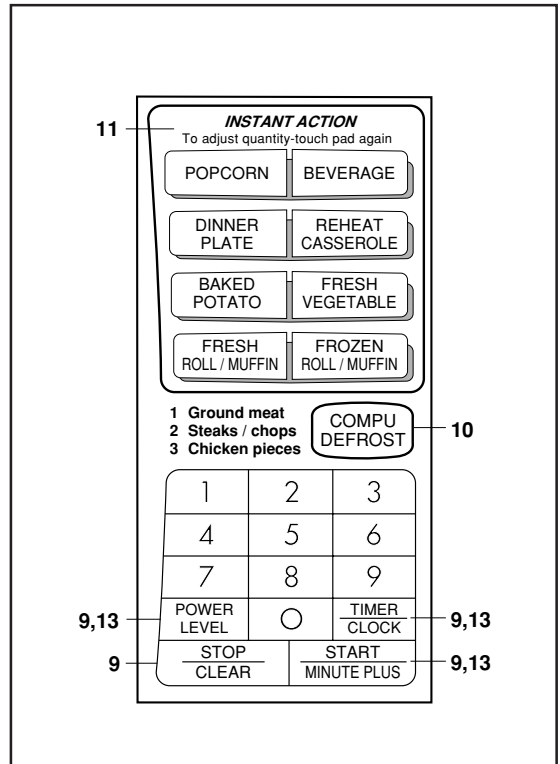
11

INSTANT ACTION
To adjust quantity-touch pad again

POPCORN
BEVERAGE

DINNER PLATE
REHEAT CASSEROLE

BAKED POTATO
FRESH VEGETABLE

FRESH ROLL / MUFFIN
FROZEN ROLL / MUFFIN

1 Ground meat
2 Steaks / chops
3 Chicken pieces

COMPU DEFROST

10

1
2
3
4
5
6
7
8
9

9,13
POWER LEVEL
0
TIMER
CLOCK
9,13

9
STOP
CLEAR
START
MINUTE PLUS
9,13